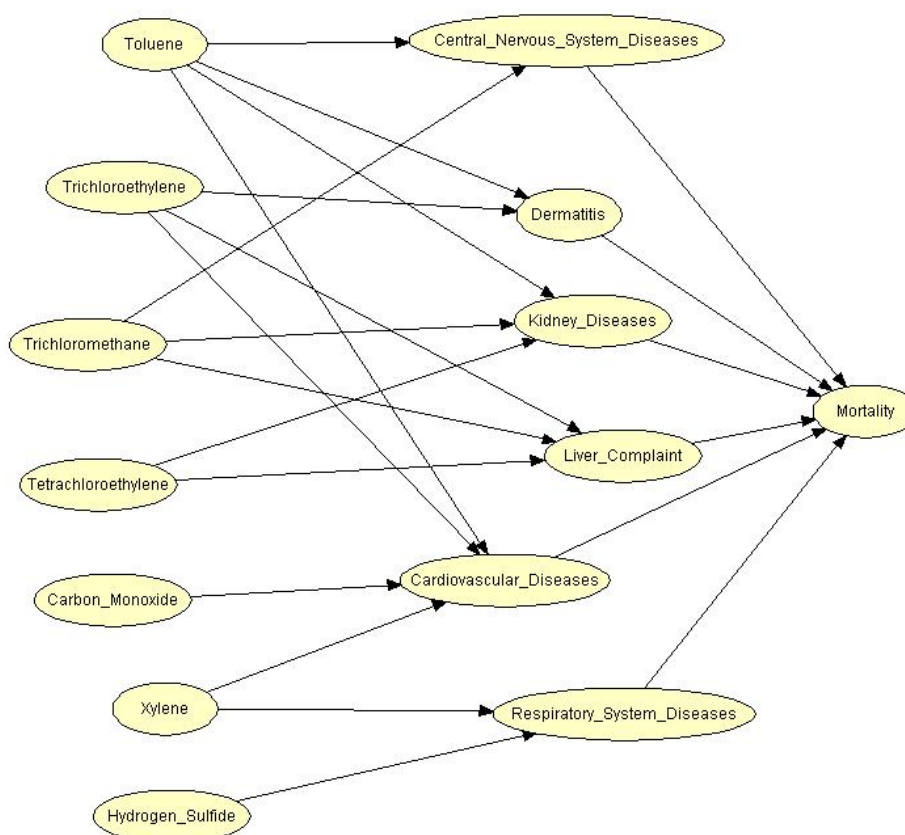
Toluene

Central_Nervous_System_Diseases

Trichloroethylene

Dermatitis

Trichloromethane

Kidney_Diseases

Mortality

Tetrachloroethylene

Liver_Complaint

Carbon_Monoxide

Cardiovascular_Diseases

Xylene

Respiratory_System_Diseases

Hydrogen_Sulfide